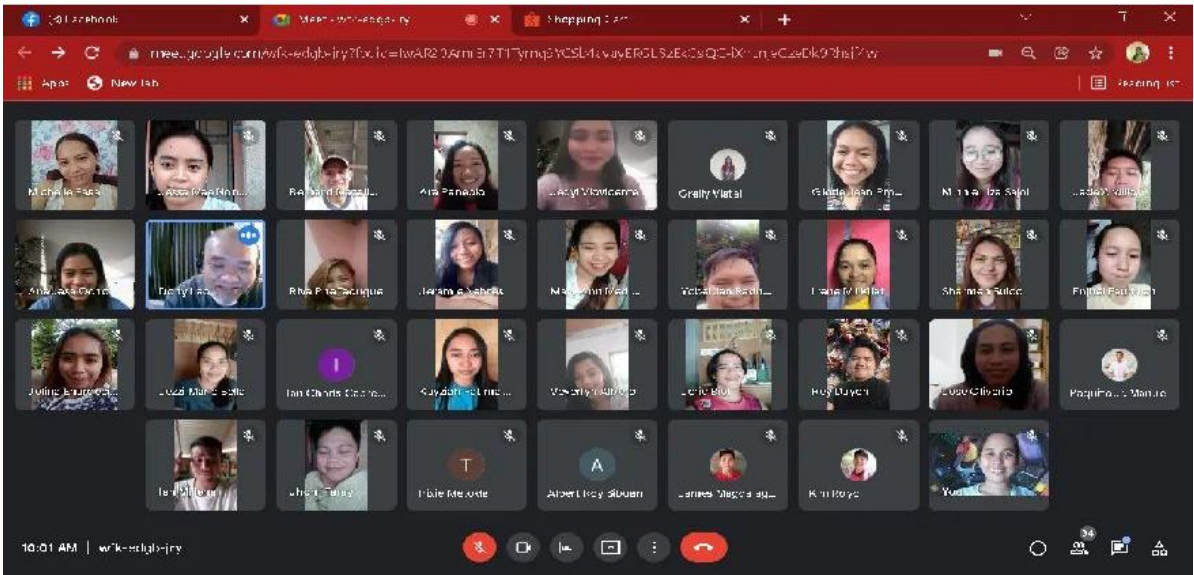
(3) Facebook
Meet - wfk-edgb-jry
Shopping Cart
meet.google.com/wfk-edgb-jry
Apps New Tab
Reading list

Michelle Pasa
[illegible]
Bernard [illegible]
Ara Panerio
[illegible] Villavicencio
Grelly Vistal
Gladys Jean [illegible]
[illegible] Salol
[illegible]
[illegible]
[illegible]
Riva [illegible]
Jeramie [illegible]
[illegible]
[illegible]
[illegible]
Shaira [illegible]
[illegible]
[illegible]
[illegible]
Ian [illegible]
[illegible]
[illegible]
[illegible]
Rey Dayen
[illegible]
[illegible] Manuel
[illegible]
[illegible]
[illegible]
Albert Rey Siboan
James Magdalag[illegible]
Kim Royo
You

10:01 AM | wfk-edgb-jry
34